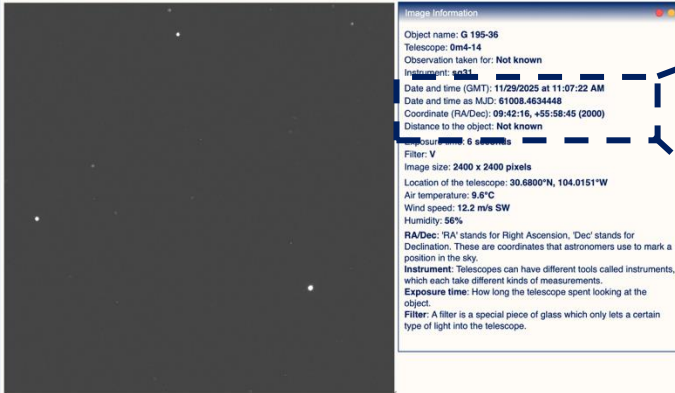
Image Information

Object name: G 195-36
Telescope: 0m4-14
Observation taken for: Not known
Instrument: sq31

Date and time (GMT): 11/29/2025 at 11:07:22 AM
Date and time as MJD: 61008.4634448
Coordinate (RA/Dec): 09:42:16, +55:58:45 (2000)
Distance to the object: Not known
Exposure time: 6 seconds
Filter: V
Image size: 2400 x 2400 pixels

Location of the telescope: 30.6800°N, 104.0151°W
Air temperature: 9.6°C
Wind speed: 12.2 m/s SW
Humidity: 56%

RA/Dec: 'RA' stands for Right Ascension, 'Dec' stands for Declination. These are coordinates that astronomers use to mark a position in the sky.
Instrument: Telescopes can have different tools called instruments, which each take different kinds of measurements.
Exposure time: How long the telescope spent looking at the object.
Filter: A filter is a special piece of glass which only lets a certain type of light into the telescope.